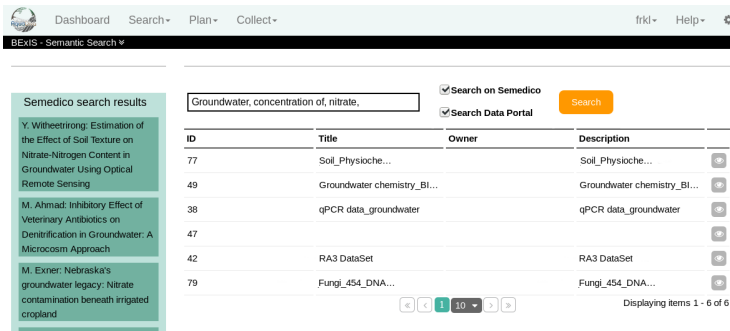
Dashboard Search▾ Plan▾ Collect▾ frkl▾ Help▾

BExIS - Semantic Search ≫

Semedico search results

Y. Witheetrirong: Estimation of the Effect of Soil Texture on Nitrate-Nitrogen Content in Groundwater Using Optical Remote Sensing

M. Ahmad: Inhibitory Effect of Veterinary Antibiotics on Denitrification in Groundwater: A Microcosm Approach

M. Exner: Nebraska's groundwater legacy: Nitrate contamination beneath irrigated cropland

Groundwater, concentration of, nitrate,

Search on Semedico

Search Data Portal

Search

| ID | Title | Owner | Description |
|---|---|---|---|
| 77 | Soil_Physioche… | | Soil_Physioche… |
| 49 | Groundwater chemistry_BI… | | Groundwater chemistry_BI… |
| 38 | qPCR data_groundwater | | qPCR data_groundwater |
| 47 | | | |
| 42 | RA3 DataSet | | RA3 DataSet |
| 79 | Fungi_454_DNA… | | Fungi_454_DNA… |

« ‹ 1 10 › »

Displaying items 1 - 6 of 6